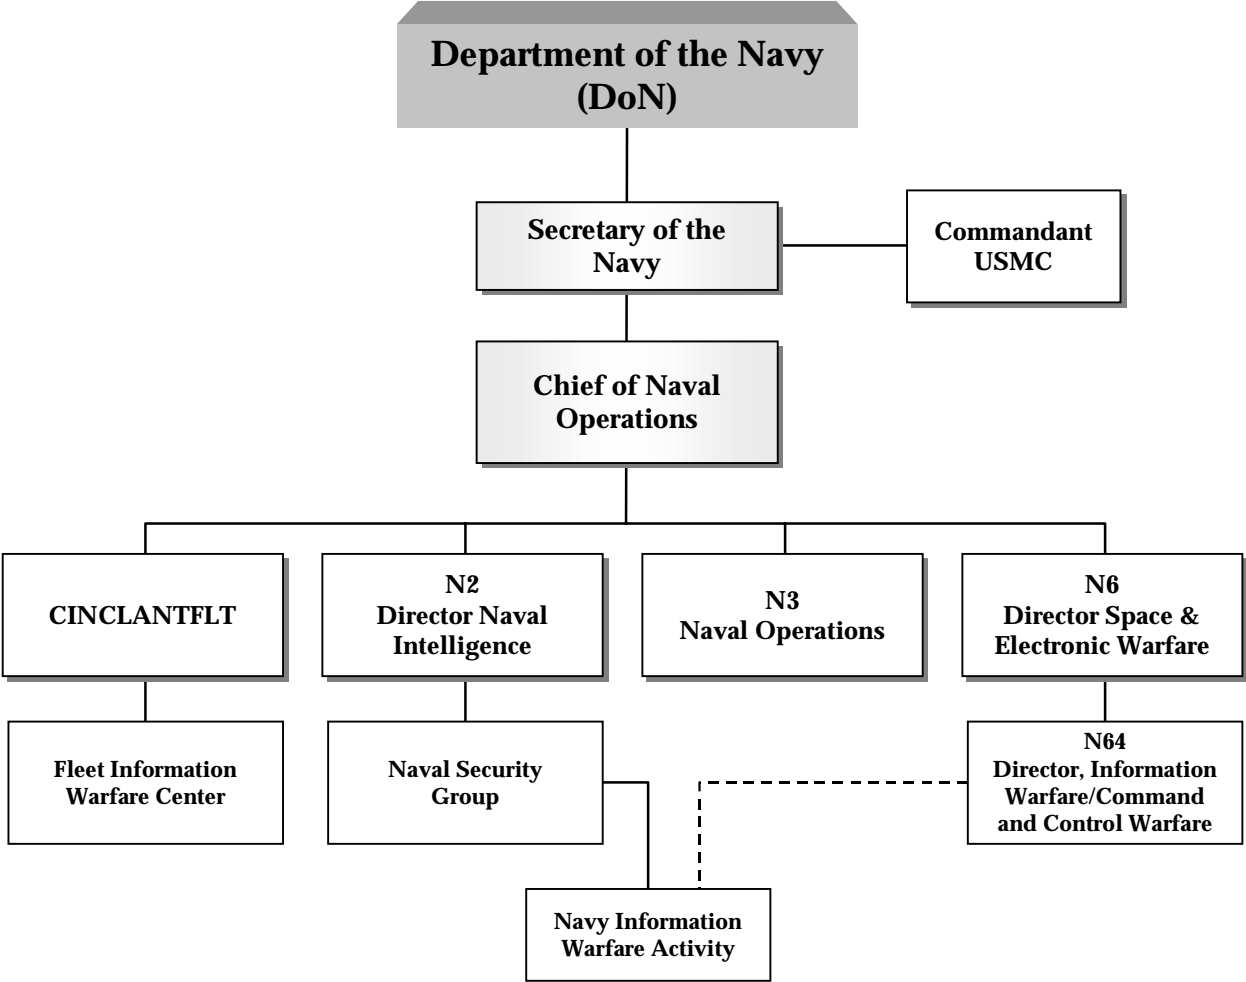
Department of the Navy (DoN)

Secretary of the Navy

Commandant USMC

Chief of Naval Operations

CINCLANTFLT

N2
Director Naval Intelligence

N3
Naval Operations

N6
Director Space & Electronic Warfare

Fleet Information Warfare Center

Naval Security Group

N64
Director, Information Warfare/Command and Control Warfare

Navy Information Warfare Activity